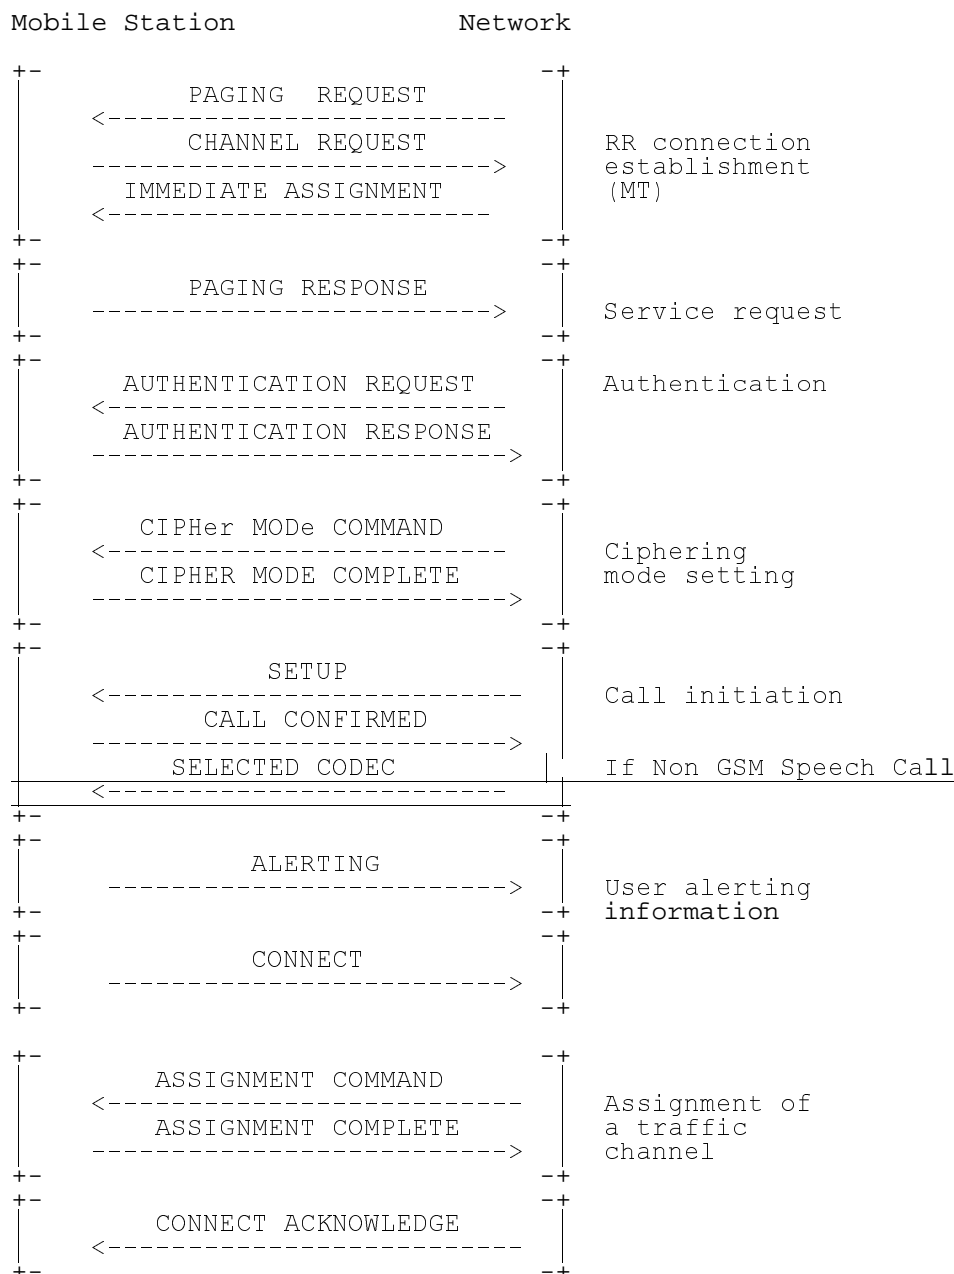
Mobile Station Network

PAGING REQUEST
<--------------------------

CHANNEL REQUEST
-------------------------->

IMMEDIATE ASSIGNMENT
<--------------------------

RR connection establishment (MT)

PAGING RESPONSE
-------------------------->

Service request

AUTHENTICATION REQUEST
<--------------------------

AUTHENTICATION RESPONSE
-------------------------->

Authentication

CIPHer MODe COMMAND
<--------------------------

CIPHER MODE COMPLETE
-------------------------->

Ciphering mode setting

SETUP
<--------------------------

CALL CONFIRMED
-------------------------->

Call initiation

SELECTED CODEC
<--------------------------

If Non GSM Speech Call

ALERTING
-------------------------->

User alerting information

CONNECT
-------------------------->

ASSIGNMENT COMMAND
<--------------------------

ASSIGNMENT COMPLETE
-------------------------->

Assignment of a traffic channel

CONNECT ACKNOWLEDGE
<--------------------------